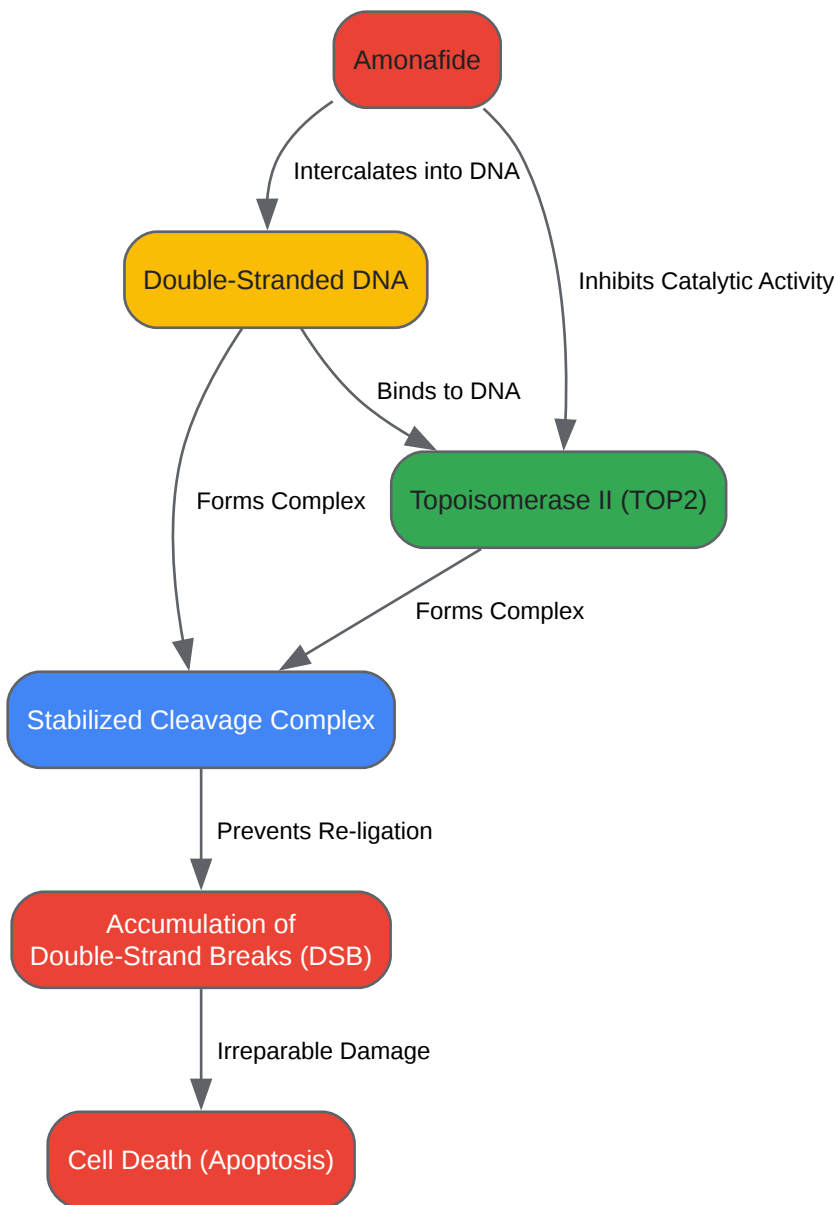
Amonafide

Intercalates into DNA

Inhibits Catalytic Activity

Double-Stranded DNA

Binds to DNA

Forms Complex

Topoisomerase II (TOP2)

Forms Complex

Stabilized Cleavage Complex

Prevents Re-ligation

Accumulation of Double-Strand Breaks (DSB)

Irreparable Damage

Cell Death (Apoptosis)